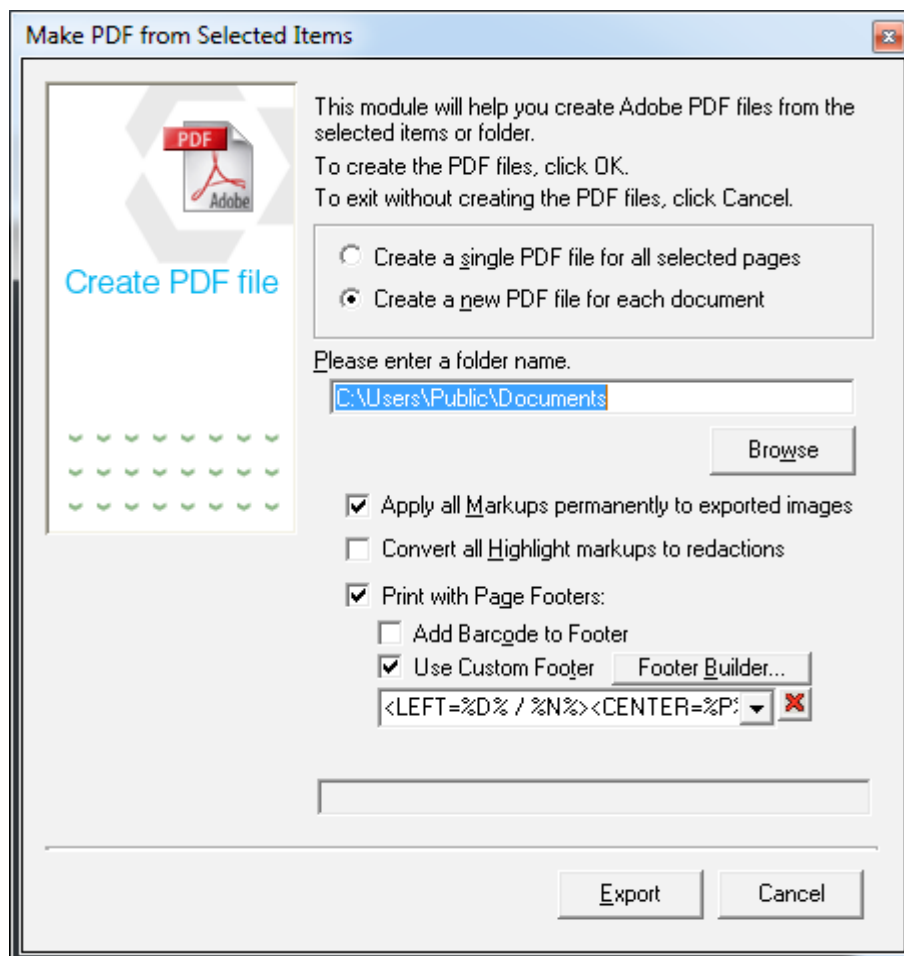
Make PDF from Selected Items

PDF
Adobe

Create PDF file

This module will help you create Adobe PDF files from the selected items or folder.
To create the PDF files, click OK.
To exit without creating the PDF files, click Cancel.

Create a single PDF file for all selected pages
Create a new PDF file for each document

Please enter a folder name.
C:\Users\Public\Documents

Browse

Apply all Markups permanently to exported images
Convert all Highlight markups to redactions
Print with Page Footers:
Add Barcode to Footer
Use Custom Footer
Footer Builder...
<LEFT=%D% / %N%><CENTER=%P%

Export
Cancel